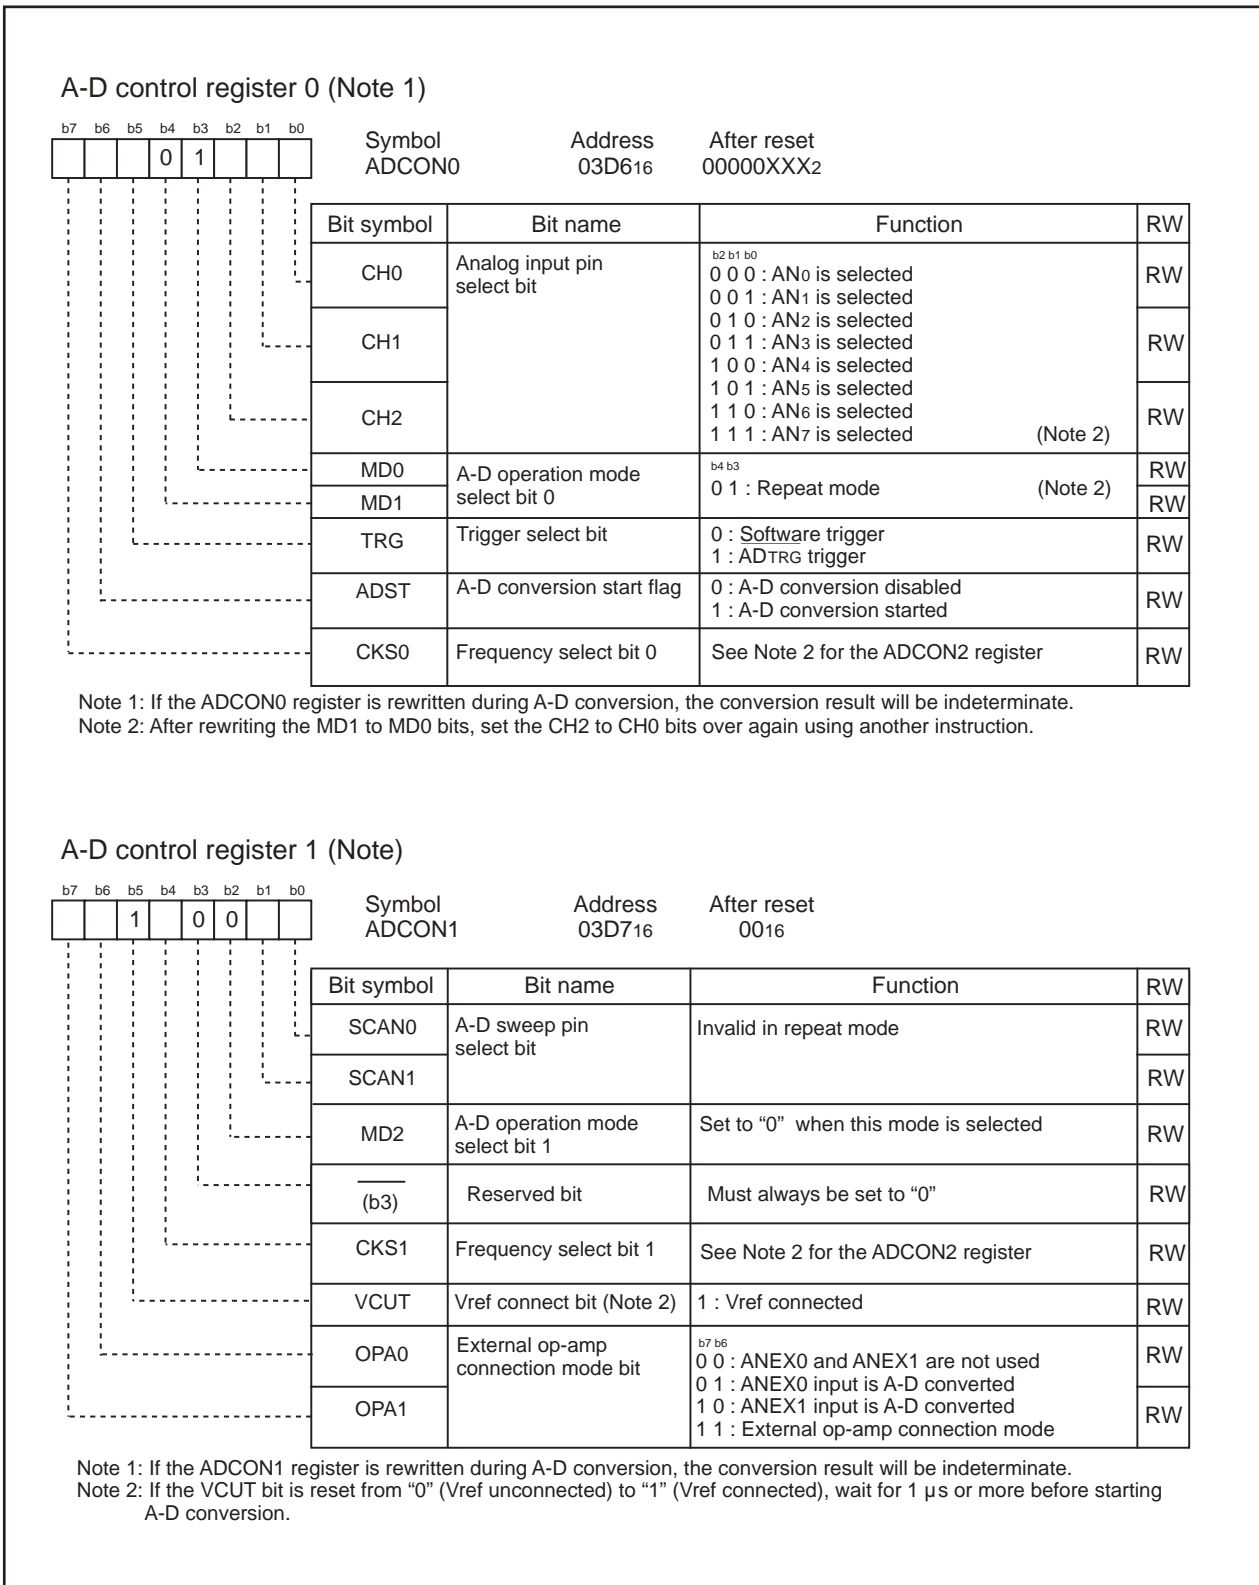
A-D control register 0 (Note 1)

b7 b6 b5 b4 b3 b2 b1 b0
0 1

Symbol ADCON0  Address 03D6$_{16}$  After reset 00000XXX$_2$

| Bit symbol | Bit name | Function | RW |
|---|---|---|---|
| CH0 | Analog input pin select bit | b2 b1 b0<br>0 0 0 : AN$_0$ is selected<br>0 0 1 : AN$_1$ is selected | RW |
| CH1 | | 0 1 0 : AN$_2$ is selected<br>0 1 1 : AN$_3$ is selected<br>1 0 0 : AN$_4$ is selected | RW |
| CH2 | | 1 0 1 : AN$_5$ is selected<br>1 1 0 : AN$_6$ is selected<br>1 1 1 : AN$_7$ is selected (Note 2) | RW |
| MD0 | A-D operation mode select bit 0 | b4 b3<br>0 1 : Repeat mode (Note 2) | RW |
| MD1 | | | RW |
| TRG | Trigger select bit | 0 : Software trigger<br>1 : ADTRG trigger | RW |
| ADST | A-D conversion start flag | 0 : A-D conversion disabled<br>1 : A-D conversion started | RW |
| CKS0 | Frequency select bit 0 | See Note 2 for the ADCON2 register | RW |

Note 1: If the ADCON0 register is rewritten during A-D conversion, the conversion result will be indeterminate.
Note 2: After rewriting the MD1 to MD0 bits, set the CH2 to CH0 bits over again using another instruction.

A-D control register 1 (Note)

b7 b6 b5 b4 b3 b2 b1 b0
1 0 0

Symbol ADCON1  Address 03D7$_{16}$  After reset 00$_{16}$

| Bit symbol | Bit name | Function | RW |
|---|---|---|---|
| SCAN0 | A-D sweep pin select bit | Invalid in repeat mode | RW |
| SCAN1 | | | RW |
| MD2 | A-D operation mode select bit 1 | Set to "0" when this mode is selected | RW |
| (b3) | Reserved bit | Must always be set to "0" | RW |
| CKS1 | Frequency select bit 1 | See Note 2 for the ADCON2 register | RW |
| VCUT | Vref connect bit (Note 2) | 1 : Vref connected | RW |
| OPA0 | External op-amp connection mode bit | b7 b6<br>0 0 : ANEX0 and ANEX1 are not used<br>0 1 : ANEX0 input is A-D converted | RW |
| OPA1 | | 1 0 : ANEX1 input is A-D converted<br>1 1 : External op-amp connection mode | RW |

Note 1: If the ADCON1 register is rewritten during A-D conversion, the conversion result will be indeterminate.
Note 2: If the VCUT bit is reset from "0" (Vref unconnected) to "1" (Vref connected), wait for 1 μs or more before starting A-D conversion.